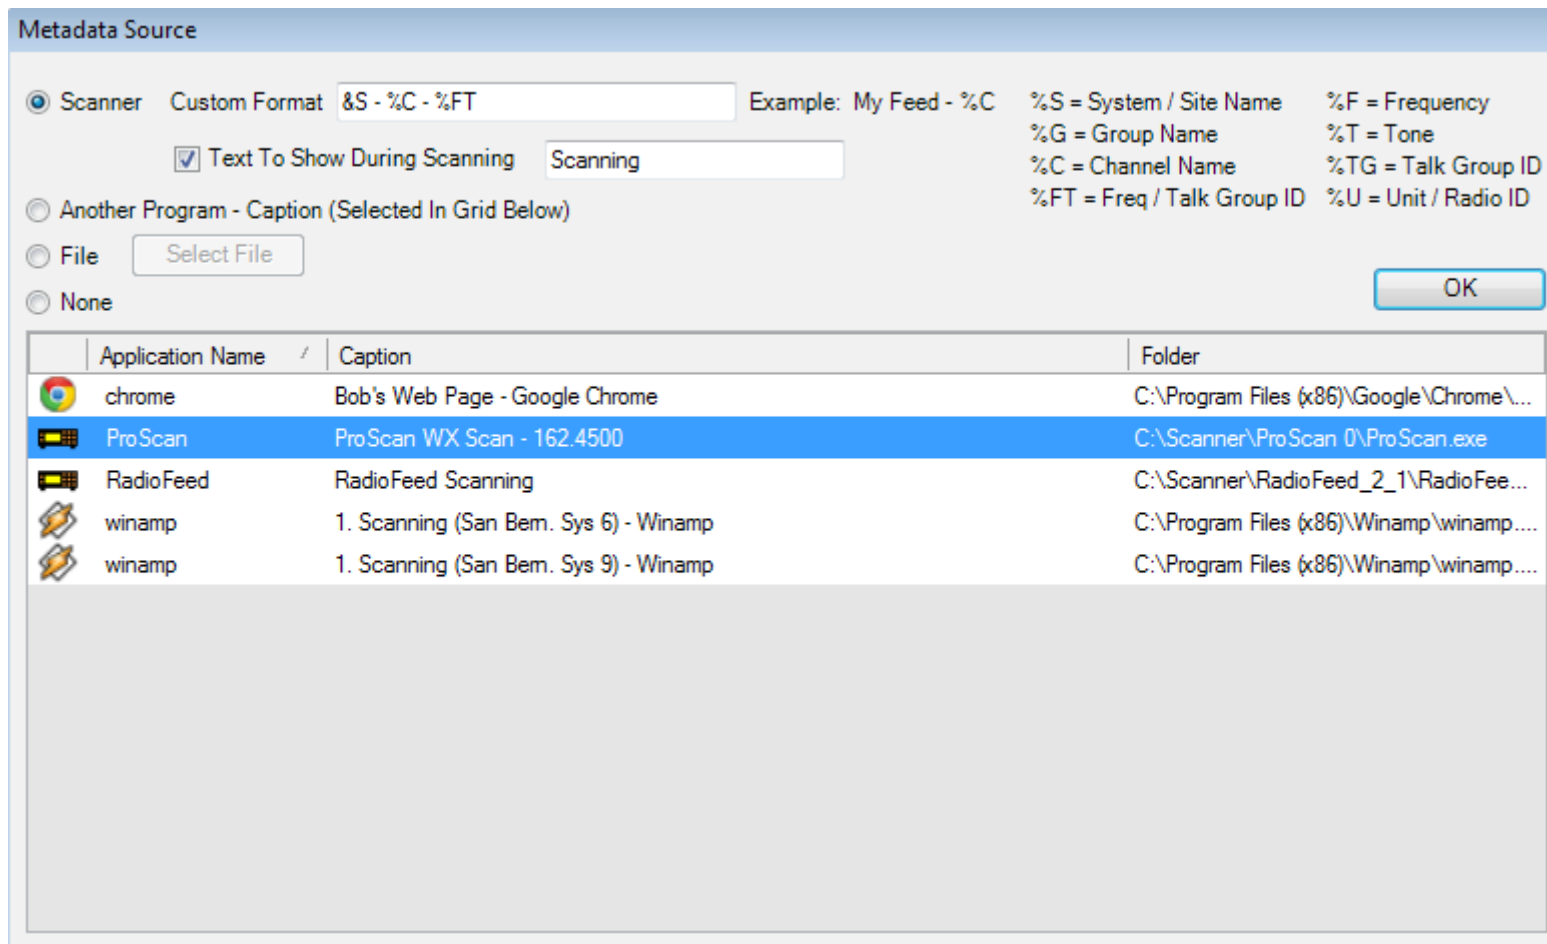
Metadata Source

Scanner Custom Format &S - %C - %FT Example: My Feed - %C

Text To Show During Scanning Scanning

Another Program - Caption (Selected In Grid Below)

File Select File

None

%S = System / Site Name
%G = Group Name
%C = Channel Name
%FT = Freq / Talk Group ID

%F = Frequency
%T = Tone
%TG = Talk Group ID
%U = Unit / Radio ID

OK

| Application Name | Caption | Folder |
|---|---|---|
| chrome | Bob's Web Page - Google Chrome | C:\Program Files (x86)\Google\Chrome\... |
| ProScan | ProScan WX Scan - 162.4500 | C:\Scanner\ProScan 0\ProScan.exe |
| RadioFeed | RadioFeed Scanning | C:\Scanner\RadioFeed_2_1\RadioFee... |
| winamp | 1. Scanning (San Bern. Sys 6) - Winamp | C:\Program Files (x86)\Winamp\winamp.... |
| winamp | 1. Scanning (San Bern. Sys 9) - Winamp | C:\Program Files (x86)\Winamp\winamp.... |